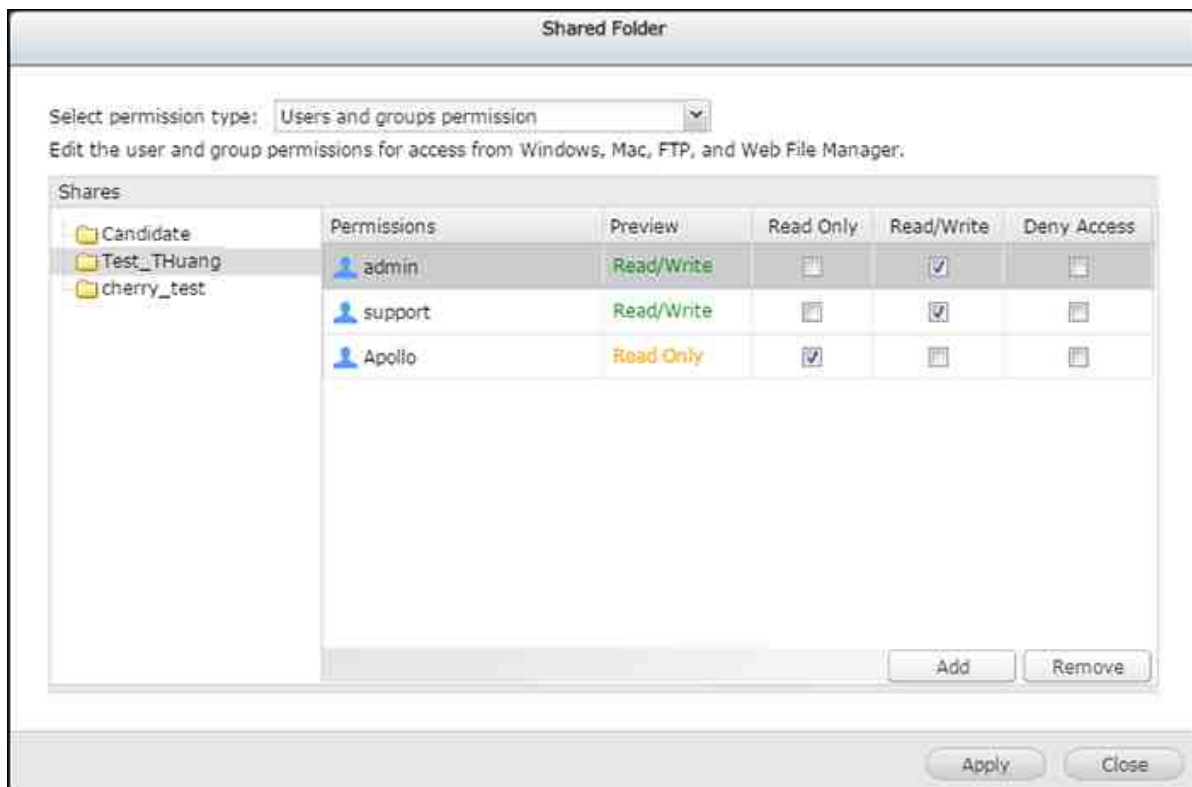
Shared Folder

Select permission type: Users and groups permission

Edit the user and group permissions for access from Windows, Mac, FTP, and Web File Manager.

Shares

Candidate
Test_THuang
cherry_test

| Permissions | Preview | Read Only | Read/Write | Deny Access |
|---|---|---|---|---|
| admin | Read/Write | ☐ | ☑ | ☐ |
| support | Read/Write | ☐ | ☑ | ☐ |
| Apollo | Read Only | ☑ | ☐ | ☐ |

Add Remove

Apply Close